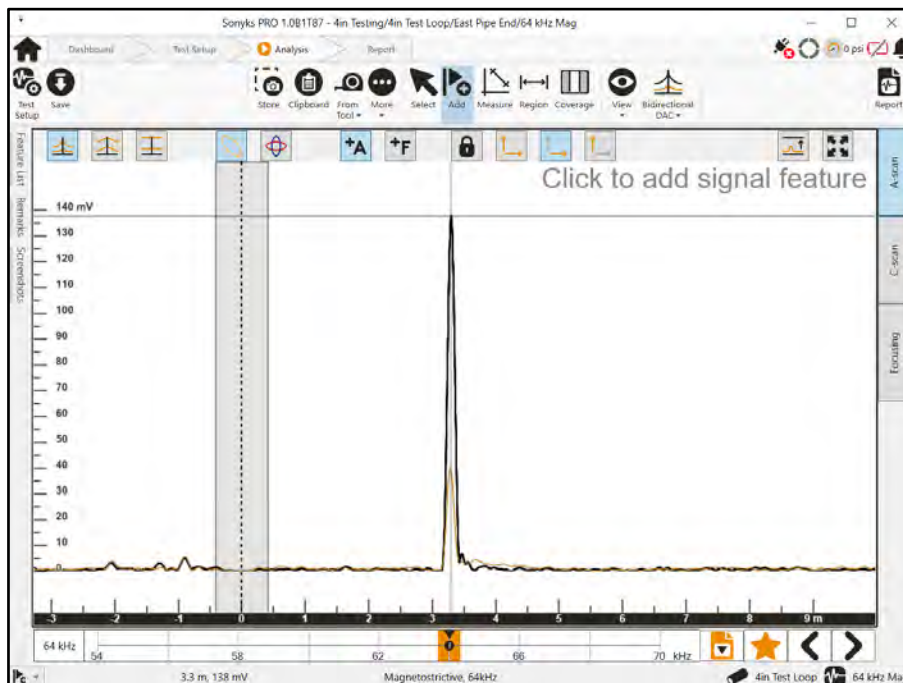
Sonyks PRO 1.0B1T87 - 4in Testing/4in Test Loop/East Pipe End/64 kHz Mag

Dashboard Test Setup Analysis Report

0 psi

Test Setup Save

Store Clipboard From Tool More Select Add Measure Region Coverage View Bidirectional DAC

Report

Feature List Remarks Screenshots

Click to add signal feature

A-scan C-scan Focusing

140 mV
130
120
110
100
90
80
70
60
50
40
30
20
10
0

-3 -2 -1 0 1 2 3 4 5 6 7 8 9 m

64 kHz 54 58 62 66 70 kHz

3.3 m, 138 mV Magnetostrictive, 64kHz 4in Test Loop 64 kHz Ma